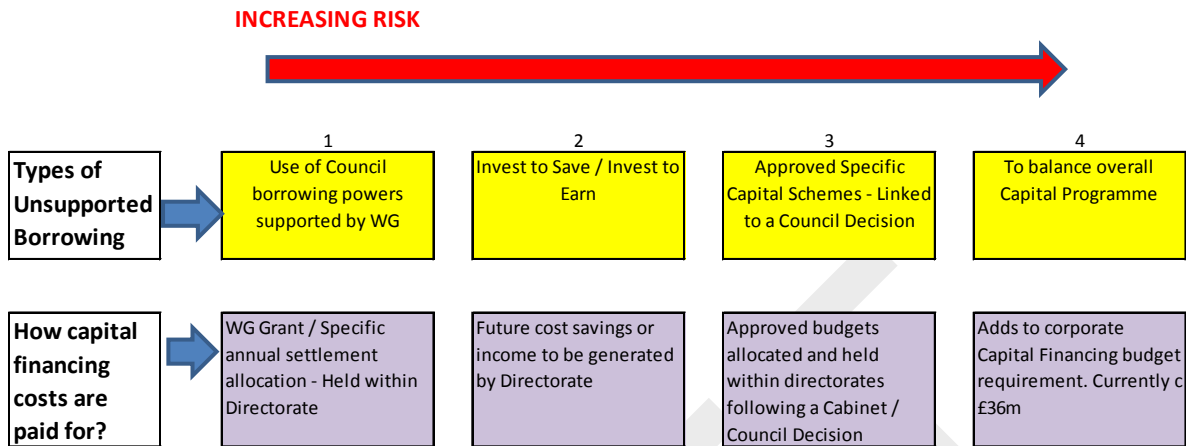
INCREASING RISK

Types of Unsupported Borrowing

1
Use of Council borrowing powers supported by WG

2
Invest to Save / Invest to Earn

3
Approved Specific Capital Schemes - Linked to a Council Decision

4
To balance overall Capital Programme

How capital financing costs are paid for?

WG Grant / Specific annual settlement allocation - Held within Directorate

Future cost savings or income to be generated by Directorate

Approved budgets allocated and held within directorates following a Cabinet / Council Decision

Adds to corporate Capital Financing budget requirement. Currently c £36m